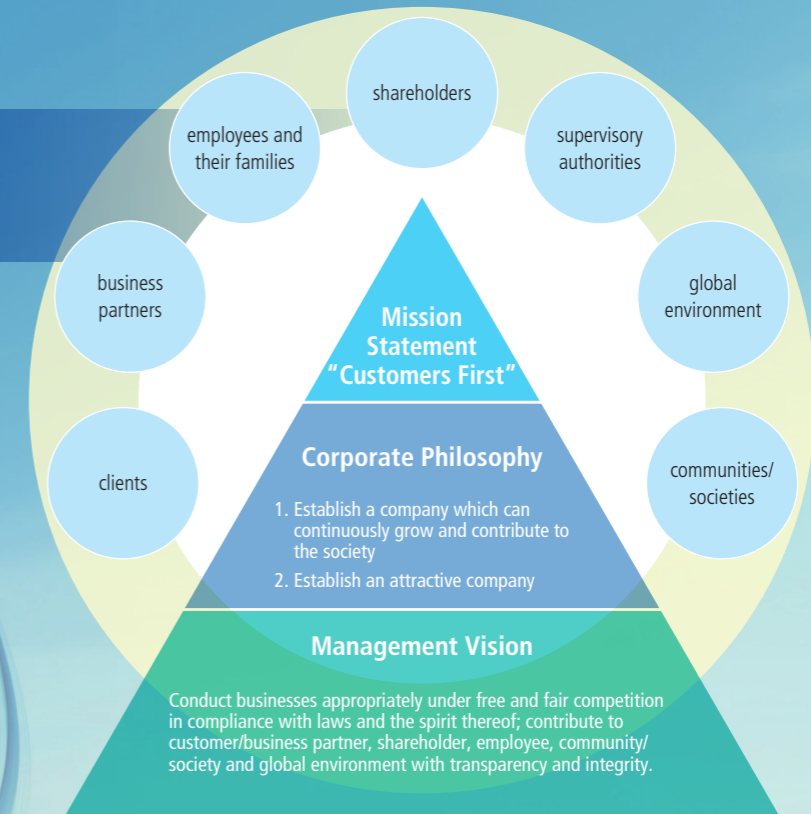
shareholders

employees and their families

supervisory authorities

business partners

global environment

clients

communities/ societies

Mission Statement "Customers First"

Corporate Philosophy

1. Establish a company which can continuously grow and contribute to the society

2. Establish an attractive company

Management Vision

Conduct businesses appropriately under free and fair competition in compliance with laws and the spirit thereof; contribute to customer/business partner, shareholder, employee, community/ society and global environment with transparency and integrity.